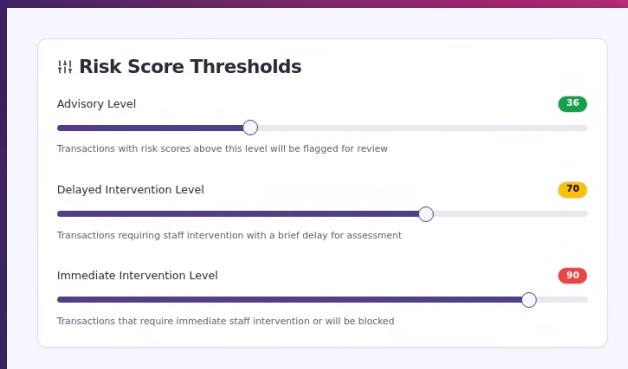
Risk Score Thresholds

Advisory Level

36

Transactions with risk scores above this level will be flagged for review

Delayed Intervention Level

70

Transactions requiring staff intervention with a brief delay for assessment

Immediate Intervention Level

90

Transactions that require immediate staff intervention or will be blocked